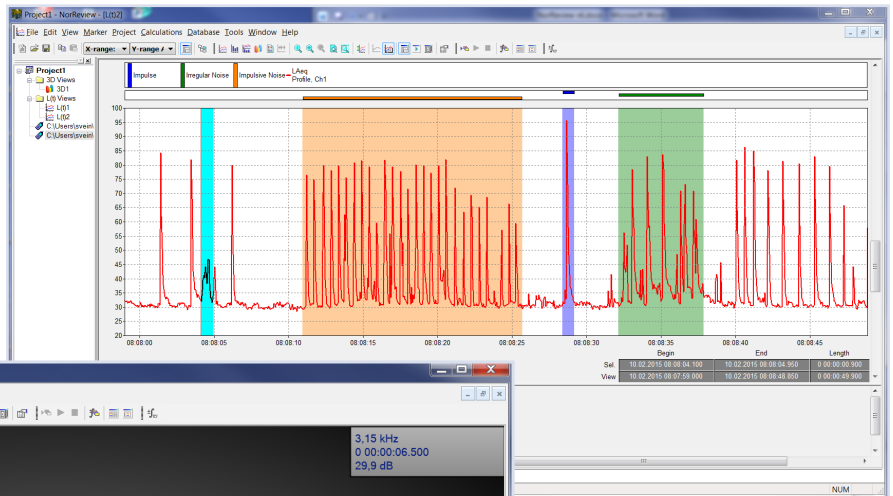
Project1 - NorReview - [L(t)2]

File Edit View Marker Project Calculations Database Tools Window Help

X-range: Y-range

Project1
3D Views
3D1
L(t) Views
L(t)1
L(t)2
C:\Users\svein\
C:\Users\svein\

Impulse
Irregular Noise
Impulsive Noise
LAeq
Profile, Ch1

100
95
90
85
80
75
70
65
60
55
50
45
40
35
30
25
20

08:08:00
08:08:05
08:08:10
08:08:15
08:08:20
08:08:25
08:08:30
08:08:35
08:08:40
08:08:45

| | Begin | End | Length |
|---|---|---|---|
| Sel. | 10.02.2015 08:08:04.100 | 10.02.2015 08:08:04.950 | 0 00:00:00.900 |
| View | 10.02.2015 08:07:59.000 | 10.02.2015 08:08:48.850 | 0 00:00:49.900 |

3,15 kHz
0 00:00:06.500
29,9 dB

NUM